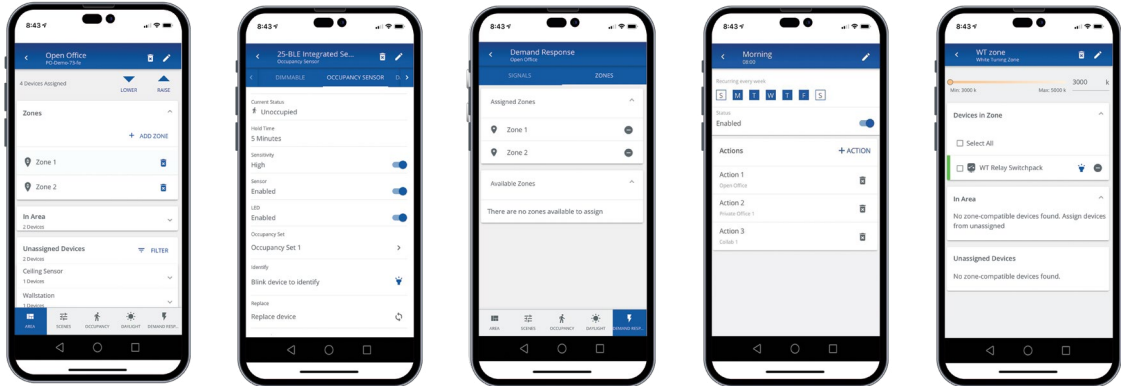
8:43

Open Office
PO-Delmo-75-fa

4 Devices Assigned

LOWER

RAISE

Zones

+ ADD ZONE

Zone 1

Zone 2

In Area
2 Devices

Unassigned Devices
2 Devices

FILTER

Ceiling Sensor
1 Devices

Wallstation
1 Devices

AREA

SCENES

OCCUPANCY

DAYLIGHT

DEMAND RESP...

8:43

25-BLE Integrated Se...
Occupancy Sensor

DIMMABLE

OCCUPANCY SENSOR

D

Current Status
Unoccupied

Hold Time
5 Minutes

Sensitivity
High

Sensor
Enabled

LED
Enabled

Occupancy Set
Occupancy Set 1

Identify
Blink device to identify

Replace
Replace device

8:43

Demand Response
Open Office

SIGNALS

ZONES

Assigned Zones

Zone 1

Zone 2

Available Zones

There are no zones available to assign

AREA

SCENES

OCCUPANCY

DAYLIGHT

DEMAND RESP...

8:43

Morning
08:00

Recurring every week

S M T W T F S

Status
Enabled

Actions

+ ACTION

Action 1
Open Office

Action 2
Private Office 1

Action 3
Corido 1

8:43

WT zone
White Tuning Zone

3000 k

Min: 3000 k

Max: 5000 k

Devices in Zone

Select All

WT Relay Switchpack

In Area

No zone-compatible devices found. Assign devices from unassigned

Unassigned Devices

No zone-compatible devices found.